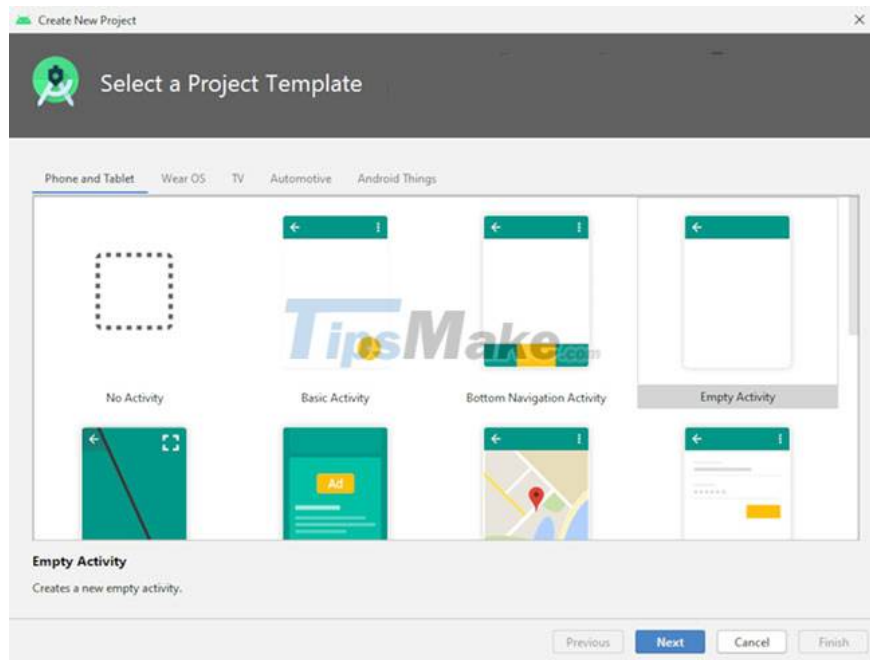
Create New Project

Select a Project Template

Phone and Tablet Wear OS TV Automotive Android Things

No Activity

Basic Activity

Bottom Navigation Activity

Empty Activity

TipsMake.com

Ad

Empty Activity

Creates a new empty activity.

Previous Next Cancel Finish